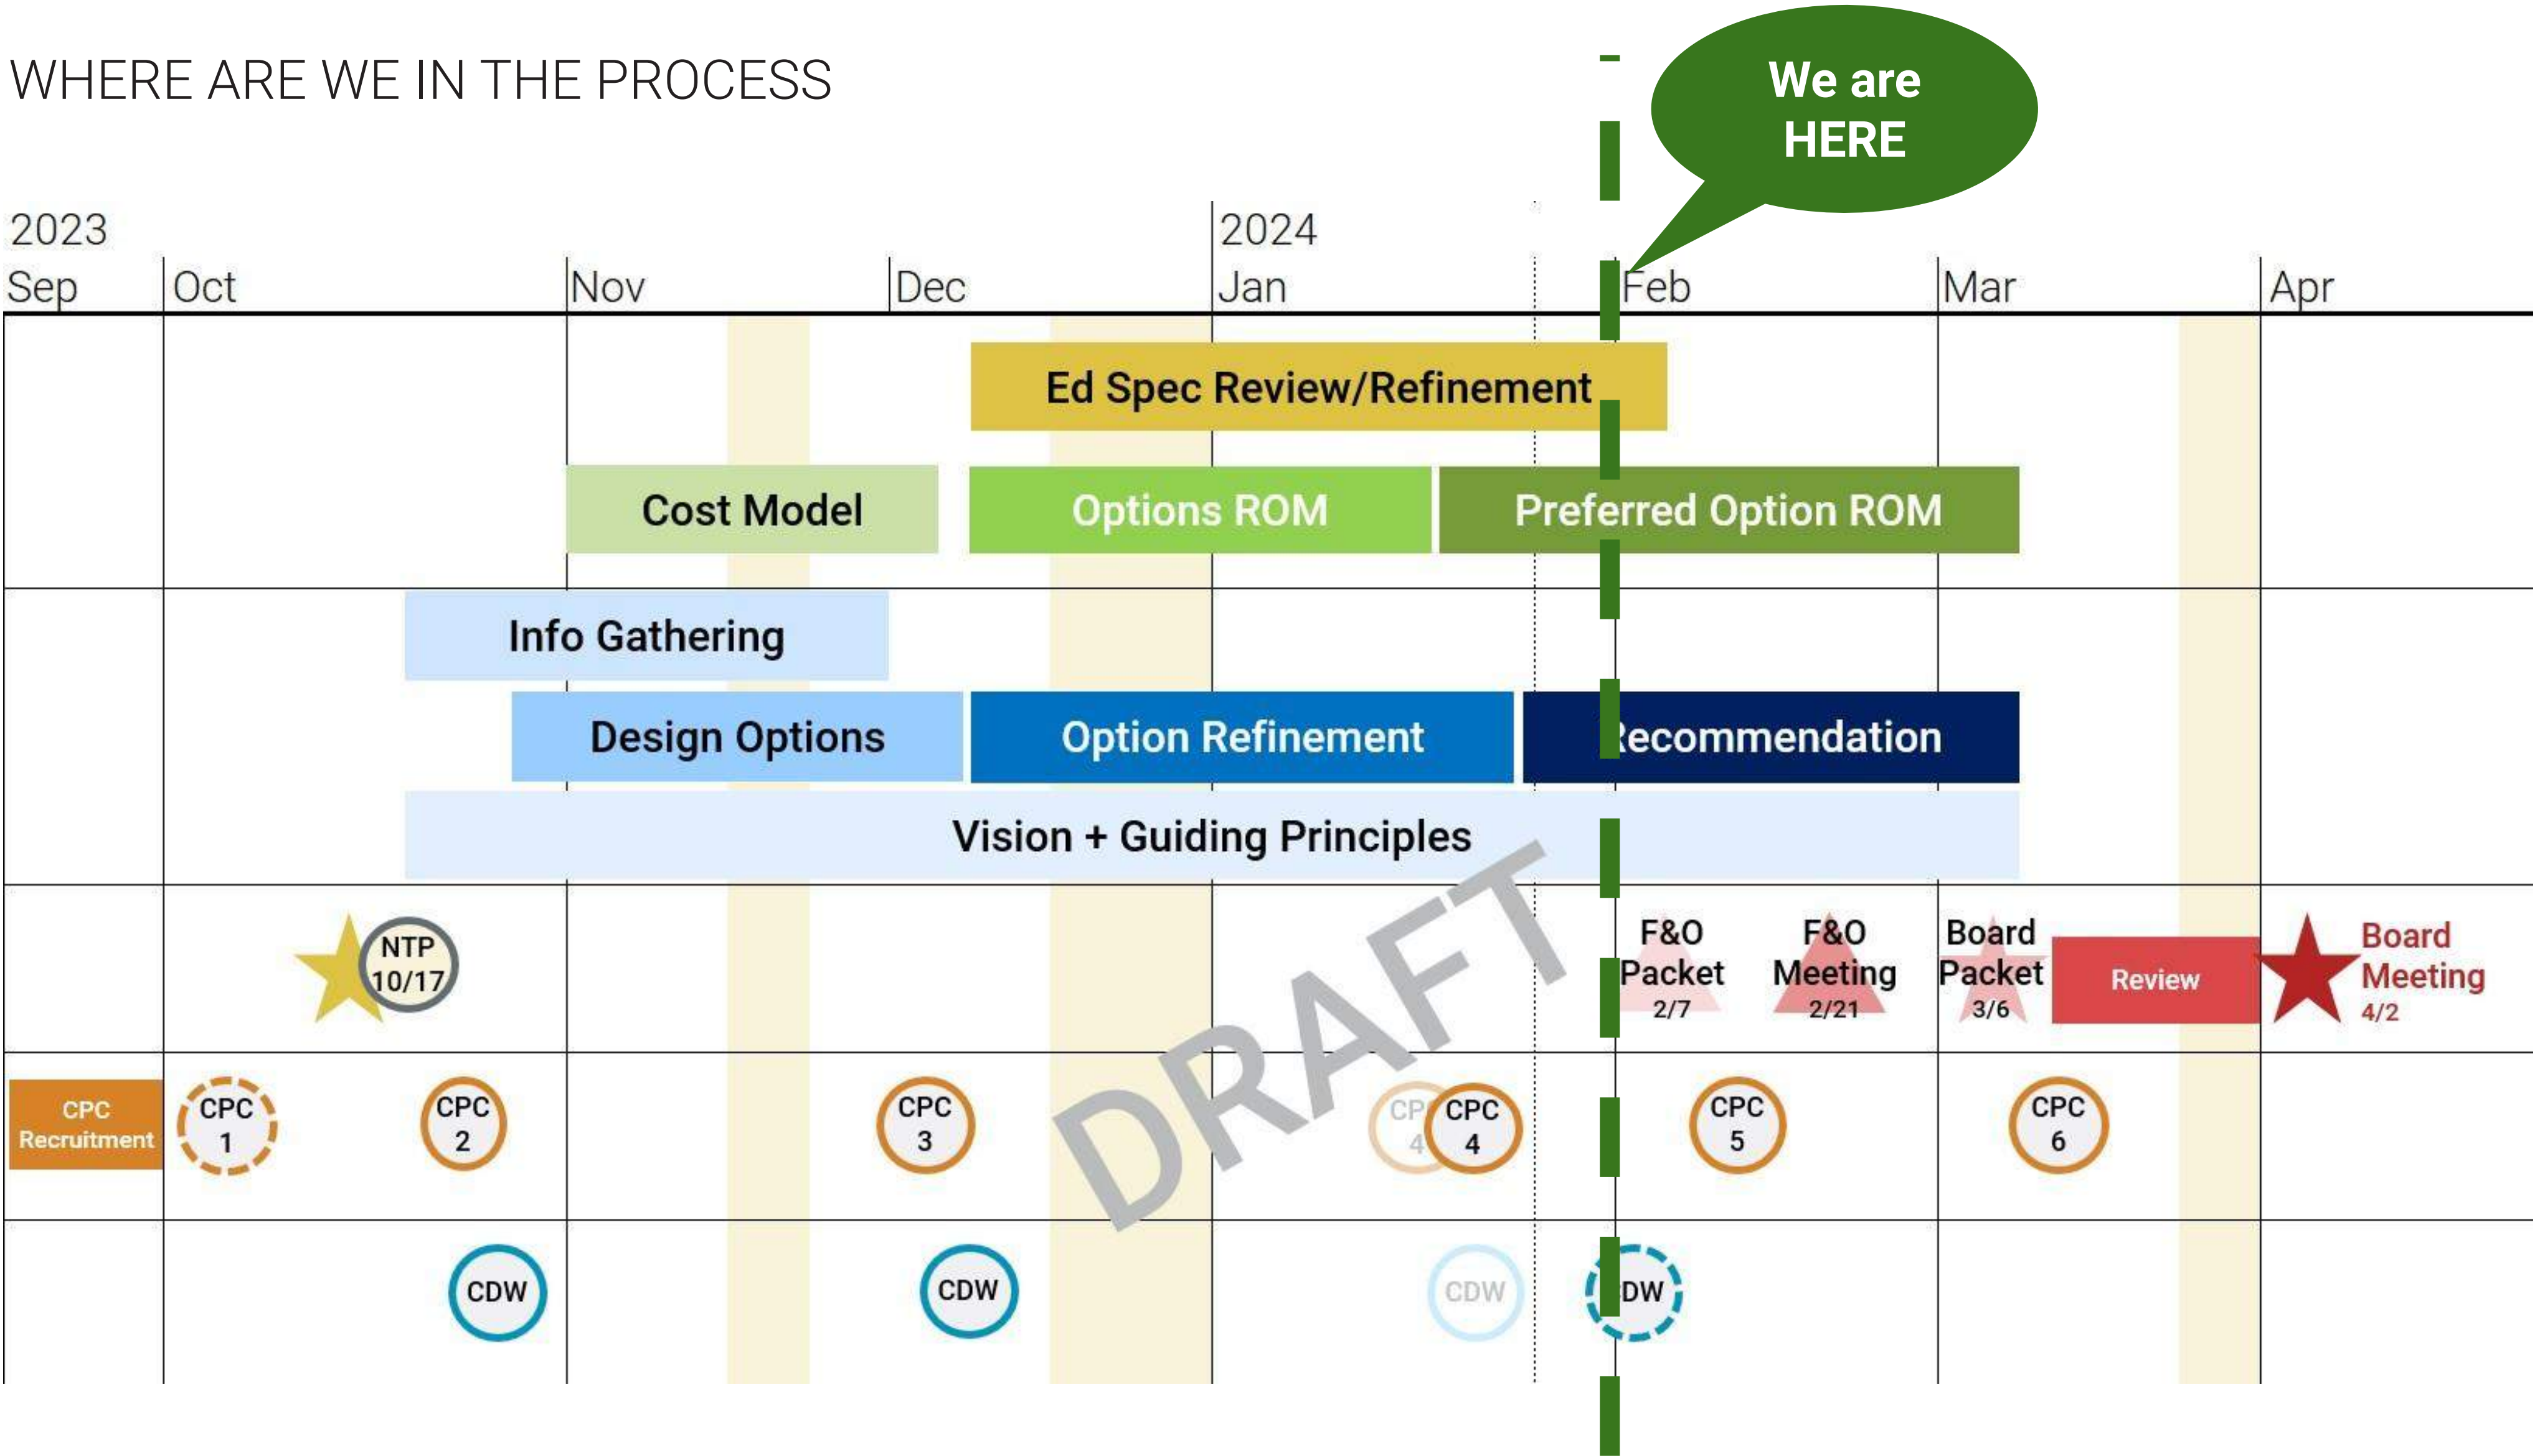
WHERE ARE WE IN THE PROCESS

We are HERE

2023
Sep
Oct
Nov
Dec
2024
Jan
Feb
Mar
Apr

Ed Spec Review/Refinement

Cost Model
Options ROM
Preferred Option ROM

Info Gathering

Design Options
Option Refinement
Recommendation

Vision + Guiding Principles

NTP 10/17

F&O Packet 2/7
F&O Meeting 2/21
Board Packet 3/6
Review
Board Meeting 4/2

CPC Recruitment
CPC 1
CPC 2
CPC 3
CPC 4
CPC 4
CPC 5
CPC 6

CDW
CDW
CDW
CDW

DRAFT